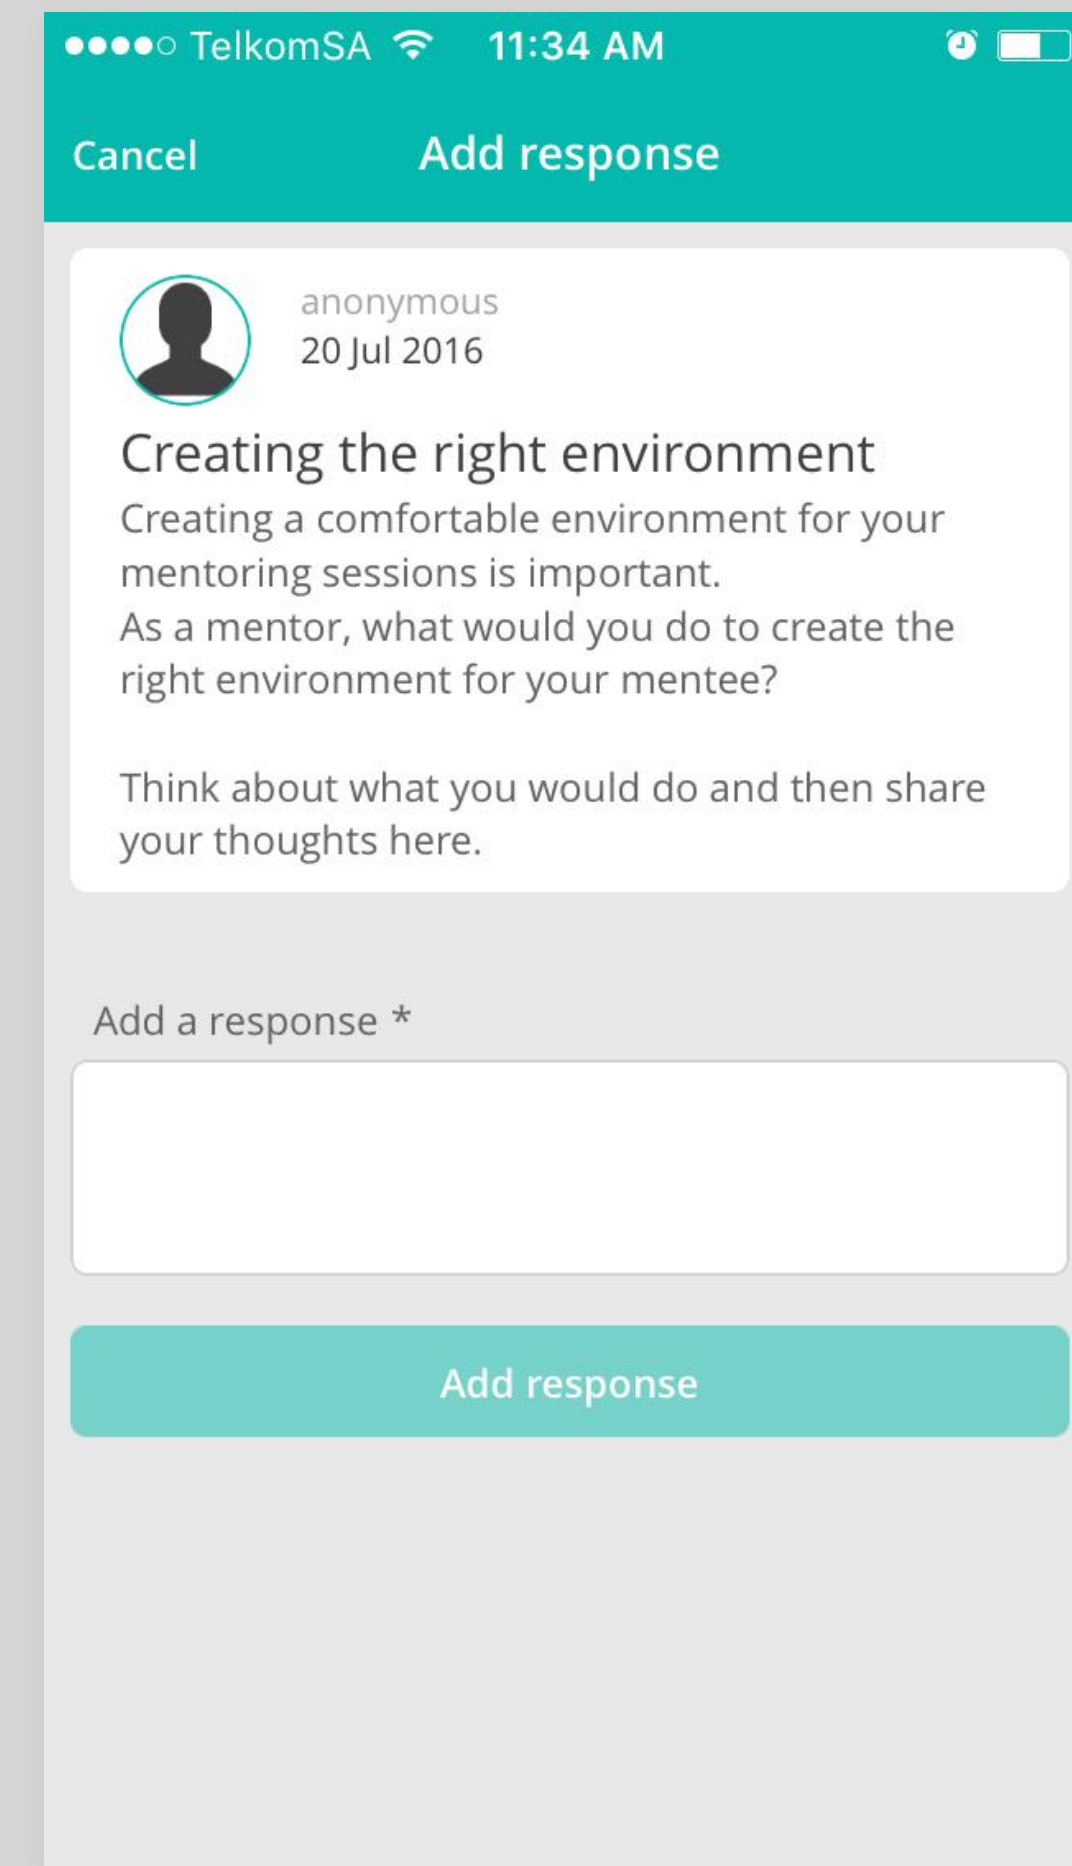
●●●●○ TelkomSA 11:34 AM

Cancel Add response

anonymous
20 Jul 2016

Creating the right environment
Creating a comfortable environment for your mentoring sessions is important.
As a mentor, what would you do to create the right environment for your mentee?

Think about what you would do and then share your thoughts here.

Add a response *

Add response